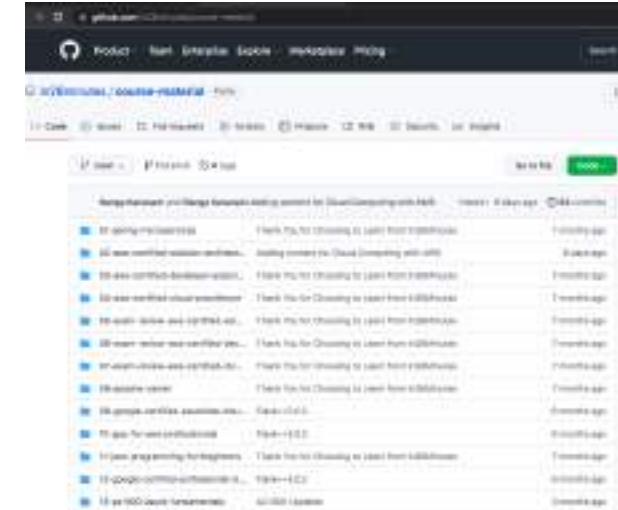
github.com/in28minutes/course-material

Product Team Enterprise Explore Marketplace Pricing

Search

in28minutes / course-material Public

Code Issues Pull requests Actions Projects Wiki Security Insights

main Go to file Code

Ranga Karanam and Ranga Karanam Adding content for Cloud Computing with AWS 8 days ago 484 commits

01-spring-microservices Thank You for Choosing to Learn from in28Minutes 7 months ago
02-aws-certified-solution-architect... Adding content for Cloud Computing with AWS 8 days ago
03-aws-certified-developer-associ... Thank You for Choosing to Learn from in28Minutes 7 months ago
04-aws-certified-cloud-practitioner Thank You for Choosing to Learn from in28Minutes 7 months ago
05-exam-review-aws-certified-so... Thank You for Choosing to Learn from in28Minutes 7 months ago
06-exam-review-aws-certified-dev... Thank You for Choosing to Learn from in28Minutes 7 months ago
07-exam-review-aws-certified-clo... Thank You for Choosing to Learn from in28Minutes 7 months ago
08-apache-camel Thank You for Choosing to Learn from in28Minutes 7 months ago
09-google-certified-associate-clo... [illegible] 6 months ago
10-gcp-for-aws-professionals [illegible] 6 months ago
11-java-programming-for-beginners Thank You for Choosing to Learn from in28Minutes 7 months ago
12-google-certified-professional-c... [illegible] 6 months ago
13-az-900-azure-fundamentals AZ-900 Update 3 months ago